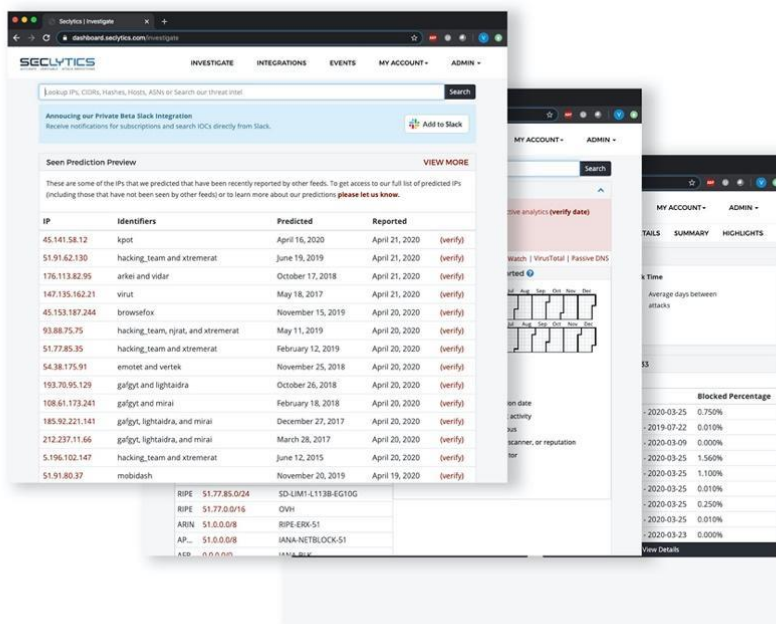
Seclytics | Investigate
dashboard.seclytics.com/investigate

SECLYTICS
INVESTIGATE INTEGRATIONS EVENTS MY ACCOUNT ▾ ADMIN ▾

Lookup IPs, CIDRs, Hashes, Hosts, ASNs or Search our threat intel
Search

Announcing our Private Beta Slack Integration
Receive notifications for subscriptions and search IOCs directly from Slack.
Add to Slack

Seen Prediction Preview
VIEW MORE

These are some of the IPs that we predicted that have been recently reported by other feeds. To get access to our full list of predicted IPs (including those that have not been seen by other feeds) or to learn more about our predictions please let us know.

| IP | Identifiers | Predicted | Reported | |
|---|---|---|---|---|
| 45.141.58.12 | kpot | April 16, 2020 | April 21, 2020 | (verify) |
| 51.91.62.130 | hacking_team and xtremerat | June 19, 2019 | April 21, 2020 | (verify) |
| 176.113.82.95 | arkei and vidar | October 17, 2018 | April 21, 2020 | (verify) |
| 147.135.162.21 | virut | May 18, 2017 | April 21, 2020 | (verify) |
| 45.153.187.244 | browsefox | November 15, 2019 | April 20, 2020 | (verify) |
| 93.88.75.75 | hacking_team, njrat, and xtremerat | May 11, 2019 | April 20, 2020 | (verify) |
| 51.77.85.35 | hacking_team and xtremerat | February 12, 2019 | April 20, 2020 | (verify) |
| 54.38.175.91 | emotet and vertek | November 25, 2018 | April 20, 2020 | (verify) |
| 193.70.95.129 | gafgyt and lightaidra | October 26, 2018 | April 20, 2020 | (verify) |
| 108.61.173.241 | gafgyt and mirai | February 18, 2018 | April 20, 2020 | (verify) |
| 185.92.221.141 | gafgyt, lightaidra, and mirai | December 27, 2017 | April 20, 2020 | (verify) |
| 212.237.11.66 | gafgyt, lightaidra, and mirai | March 28, 2017 | April 20, 2020 | (verify) |
| 5.196.102.147 | hacking_team and xtremerat | June 12, 2015 | April 20, 2020 | (verify) |
| 51.91.80.37 | mobidash | November 20, 2019 | April 19, 2020 | (verify) |

MY ACCOUNT ▾ ADMIN ▾
Search
ctive analytics (verify date)
Watch | VirusTotal | Passive DNS
rted
ul Aug Sep Oct Nov Dec
ul Aug Sep Oct Nov Dec
ion date
activity
us
scanner, or reputation
tor

| RIPE | 51.77.85.0/24 | SD-LIM1-L113B-EG10G |
|---|---|---|
| RIPE | 51.77.0.0/16 | OVH |
| ARIN | 51.0.0.0/8 | RIPE-ERX-51 |
| AP... | 51.0.0.0/8 | IANA-NETBLOCK-51 |
| AFR | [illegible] | IANA-BLK |

MY ACCOUNT ▾ ADMIN ▾
TAILS SUMMARY HIGHLIGHTS
k Time
Average days between attacks
33

| | Blocked Percentage |
|---|---|
| - 2020-03-25 | 0.750% |
| - 2019-07-22 | 0.010% |
| - 2020-03-09 | 0.000% |
| - 2020-03-25 | 1.560% |
| - 2020-03-25 | 1.100% |
| - 2020-03-25 | 0.010% |
| - 2020-03-25 | 0.250% |
| - 2020-03-25 | 0.010% |
| - 2020-03-23 | 0.000% |

View Details